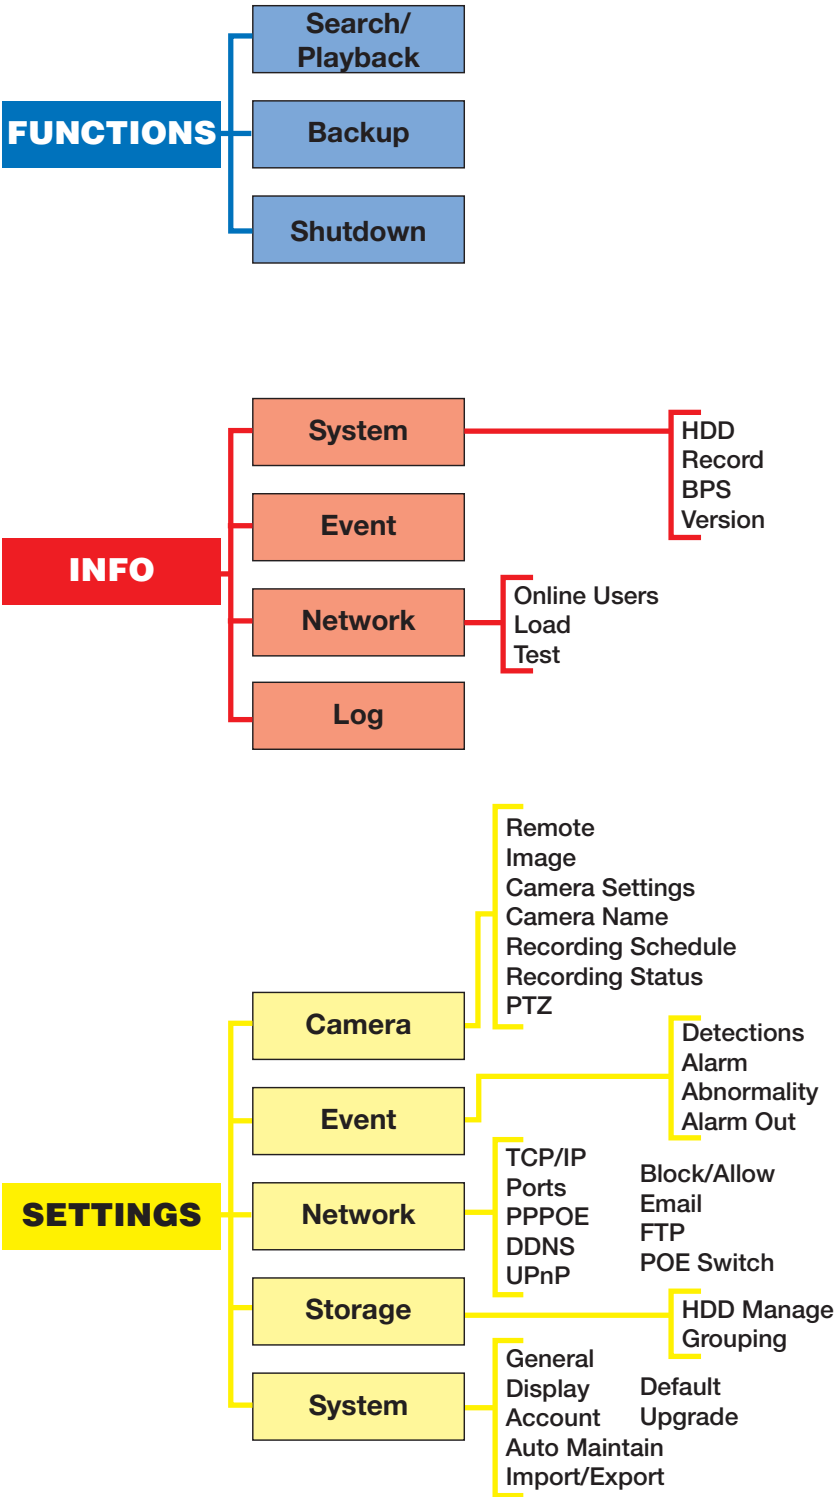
FUNCTIONS

Search/ Playback

Backup

Shutdown

INFO

System

HDD
Record
BPS
Version

Event

Network

Online Users
Load
Test

Log

SETTINGS

Camera

Remote
Image
Camera Settings
Camera Name
Recording Schedule
Recording Status
PTZ

Event

Detections
Alarm
Abnormality
Alarm Out

Network

TCP/IP
Ports
PPPOE
DDNS
UPnP

Block/Allow
Email
FTP
POE Switch

Storage

HDD Manage
Grouping

System

General
Display
Account
Auto Maintain
Import/Export

Default
Upgrade